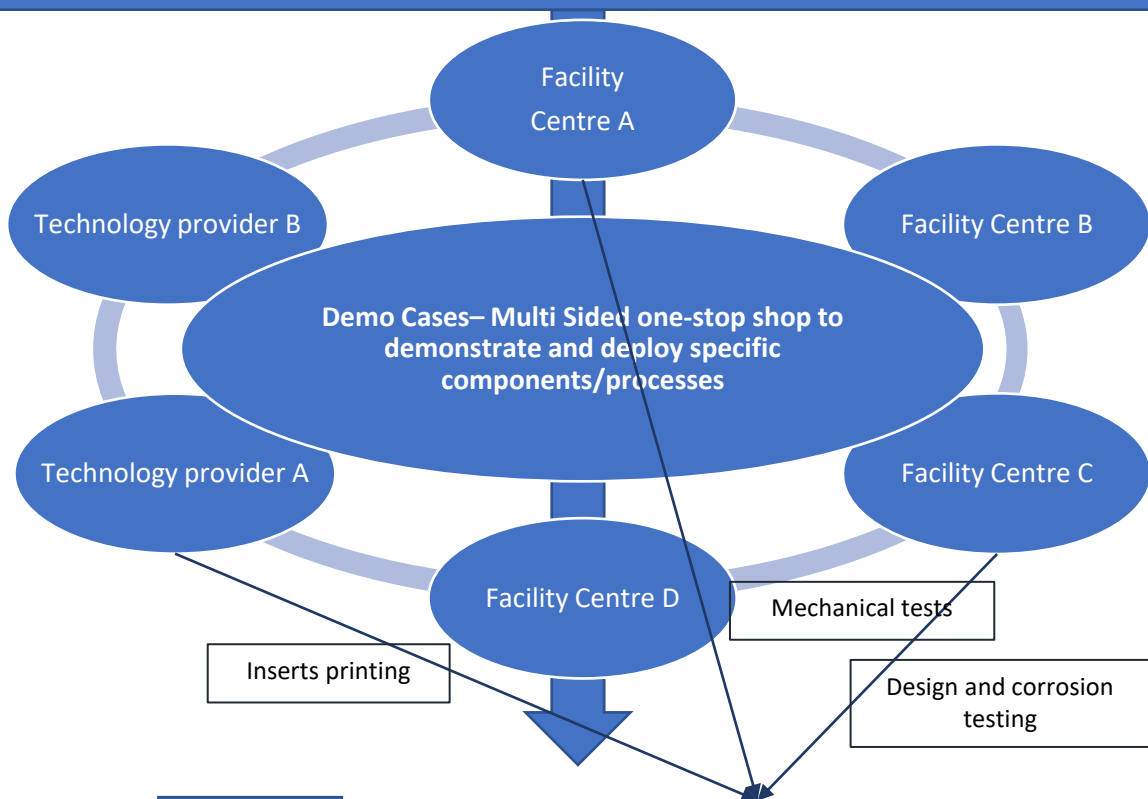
Facility Centre A

Technology provider B

Facility Centre B

Demo Cases– Multi Sided one-stop shop to demonstrate and deploy specific components/processes

Technology provider A

Facility Centre C

Facility Centre D

Mechanical tests

Inserts printing

Design and corrosion testing